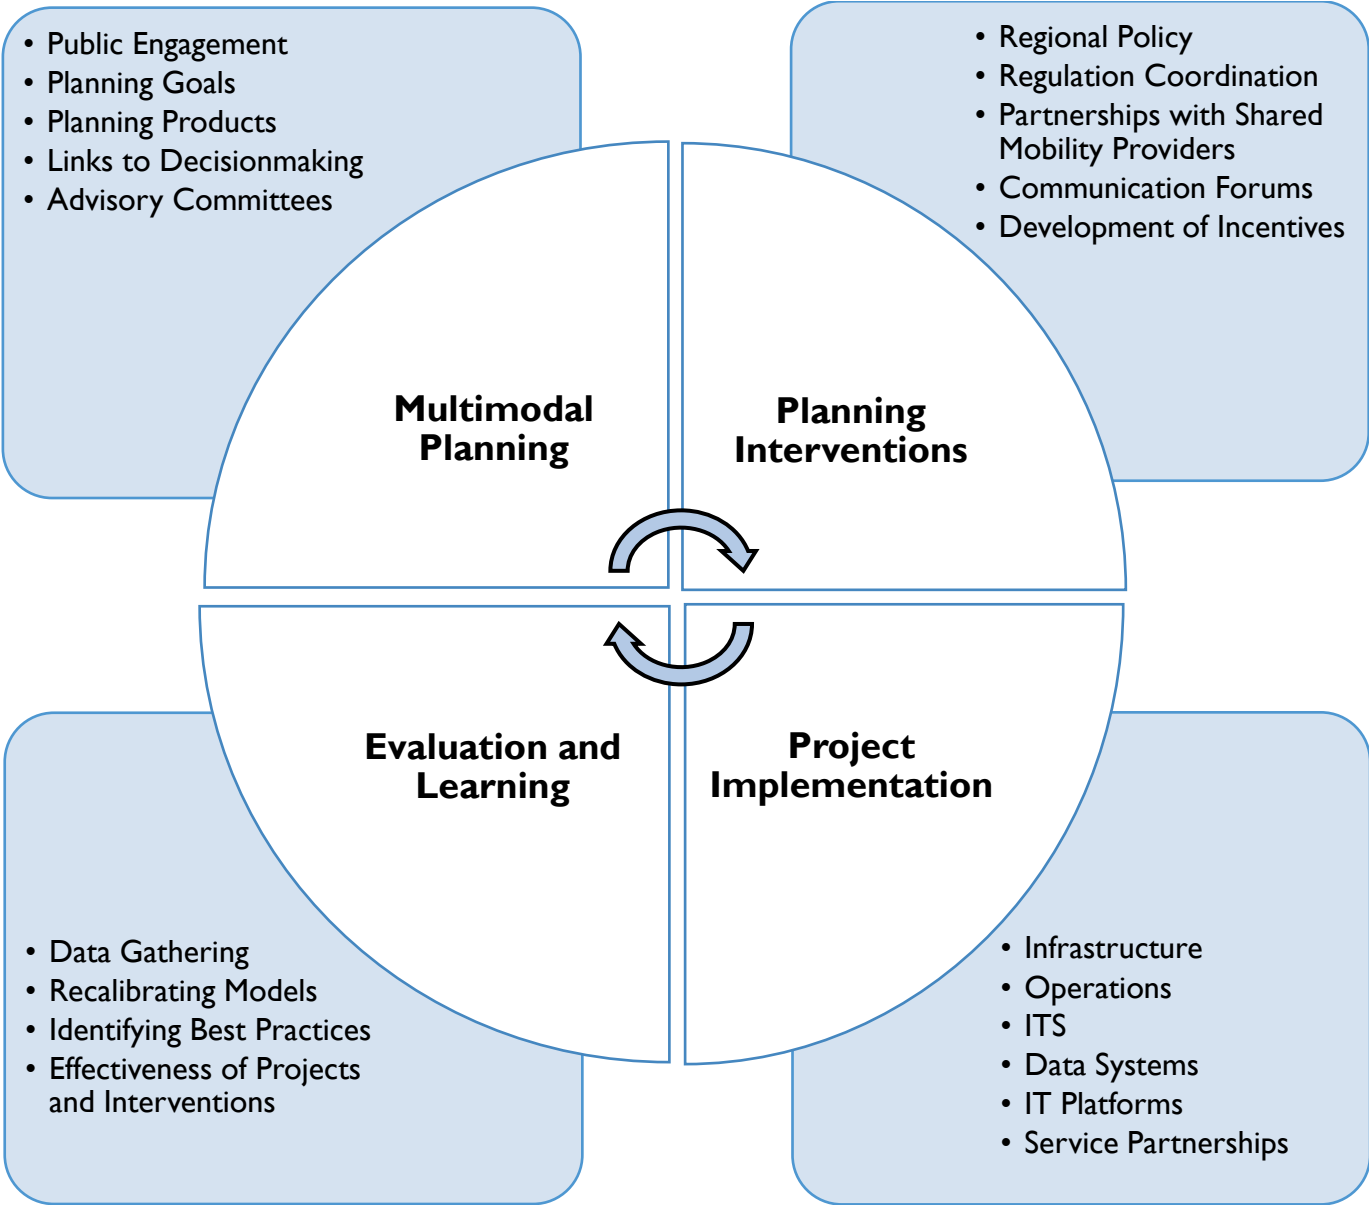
- Public Engagement
- Planning Goals
- Planning Products
- Links to Decisionmaking
- Advisory Committees

- Regional Policy
- Regulation Coordination
- Partnerships with Shared Mobility Providers
- Communication Forums
- Development of Incentives

Multimodal Planning

Planning Interventions

Evaluation and Learning

Project Implementation

- Data Gathering
- Recalibrating Models
- Identifying Best Practices
- Effectiveness of Projects and Interventions

- Infrastructure
- Operations
- ITS
- Data Systems
- IT Platforms
- Service Partnerships